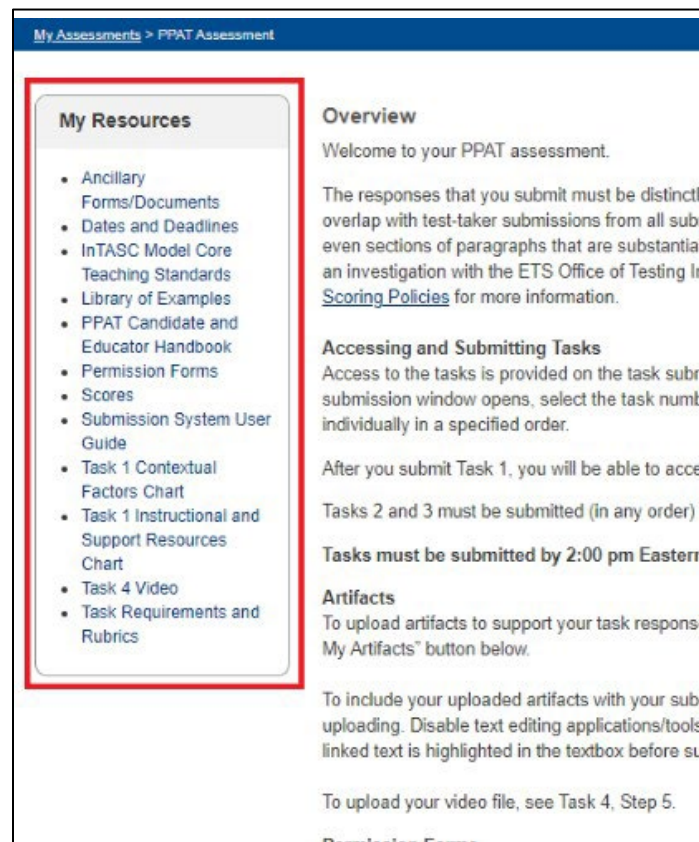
My Assessments > PPAT Assessment

My Resources

- Ancillary Forms/Documents
- Dates and Deadlines
- InTASC Model Core Teaching Standards
- Library of Examples
- PPAT Candidate and Educator Handbook
- Permission Forms
- Scores
- Submission System User Guide
- Task 1 Contextual Factors Chart
- Task 1 Instructional and Support Resources Chart
- Task 4 Video
- Task Requirements and Rubrics

Overview

Welcome to your PPAT assessment.

The responses that you submit must be distinct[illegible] overlap with test-taker submissions from all sub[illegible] even sections of paragraphs that are substantia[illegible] an investigation with the ETS Office of Testing I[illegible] Scoring Policies for more information.

Accessing and Submitting Tasks

Access to the tasks is provided on the task sub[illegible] submission window opens, select the task numb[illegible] individually in a specified order.

After you submit Task 1, you will be able to acce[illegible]

Tasks 2 and 3 must be submitted (in any order) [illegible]

Tasks must be submitted by 2:00 pm Eastern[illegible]

Artifacts

To upload artifacts to support your task respons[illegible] My Artifacts" button below.

To include your uploaded artifacts with your sub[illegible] uploading. Disable text editing applications/tool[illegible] linked text is highlighted in the textbox before s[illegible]

To upload your video file, see Task 4, Step 5.

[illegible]